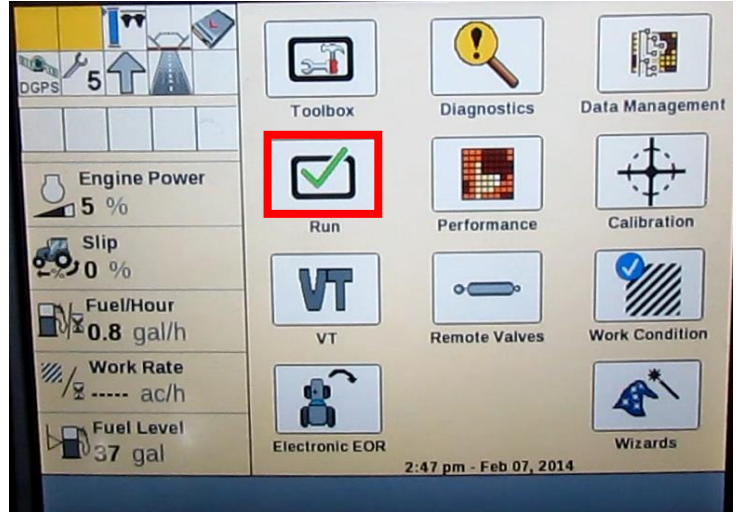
DGPS 5

Engine Power
5 %

Slip
0 %

Fuel/Hour
0.8 gal/h

Work Rate
----- ac/h

Fuel Level
37 gal

Toolbox
Diagnostics
Data Management
Run
Performance
Calibration
VT
VT
Remote Valves
Work Condition
Electronic EOR
Wizards

2:47 pm - Feb 07, 2014